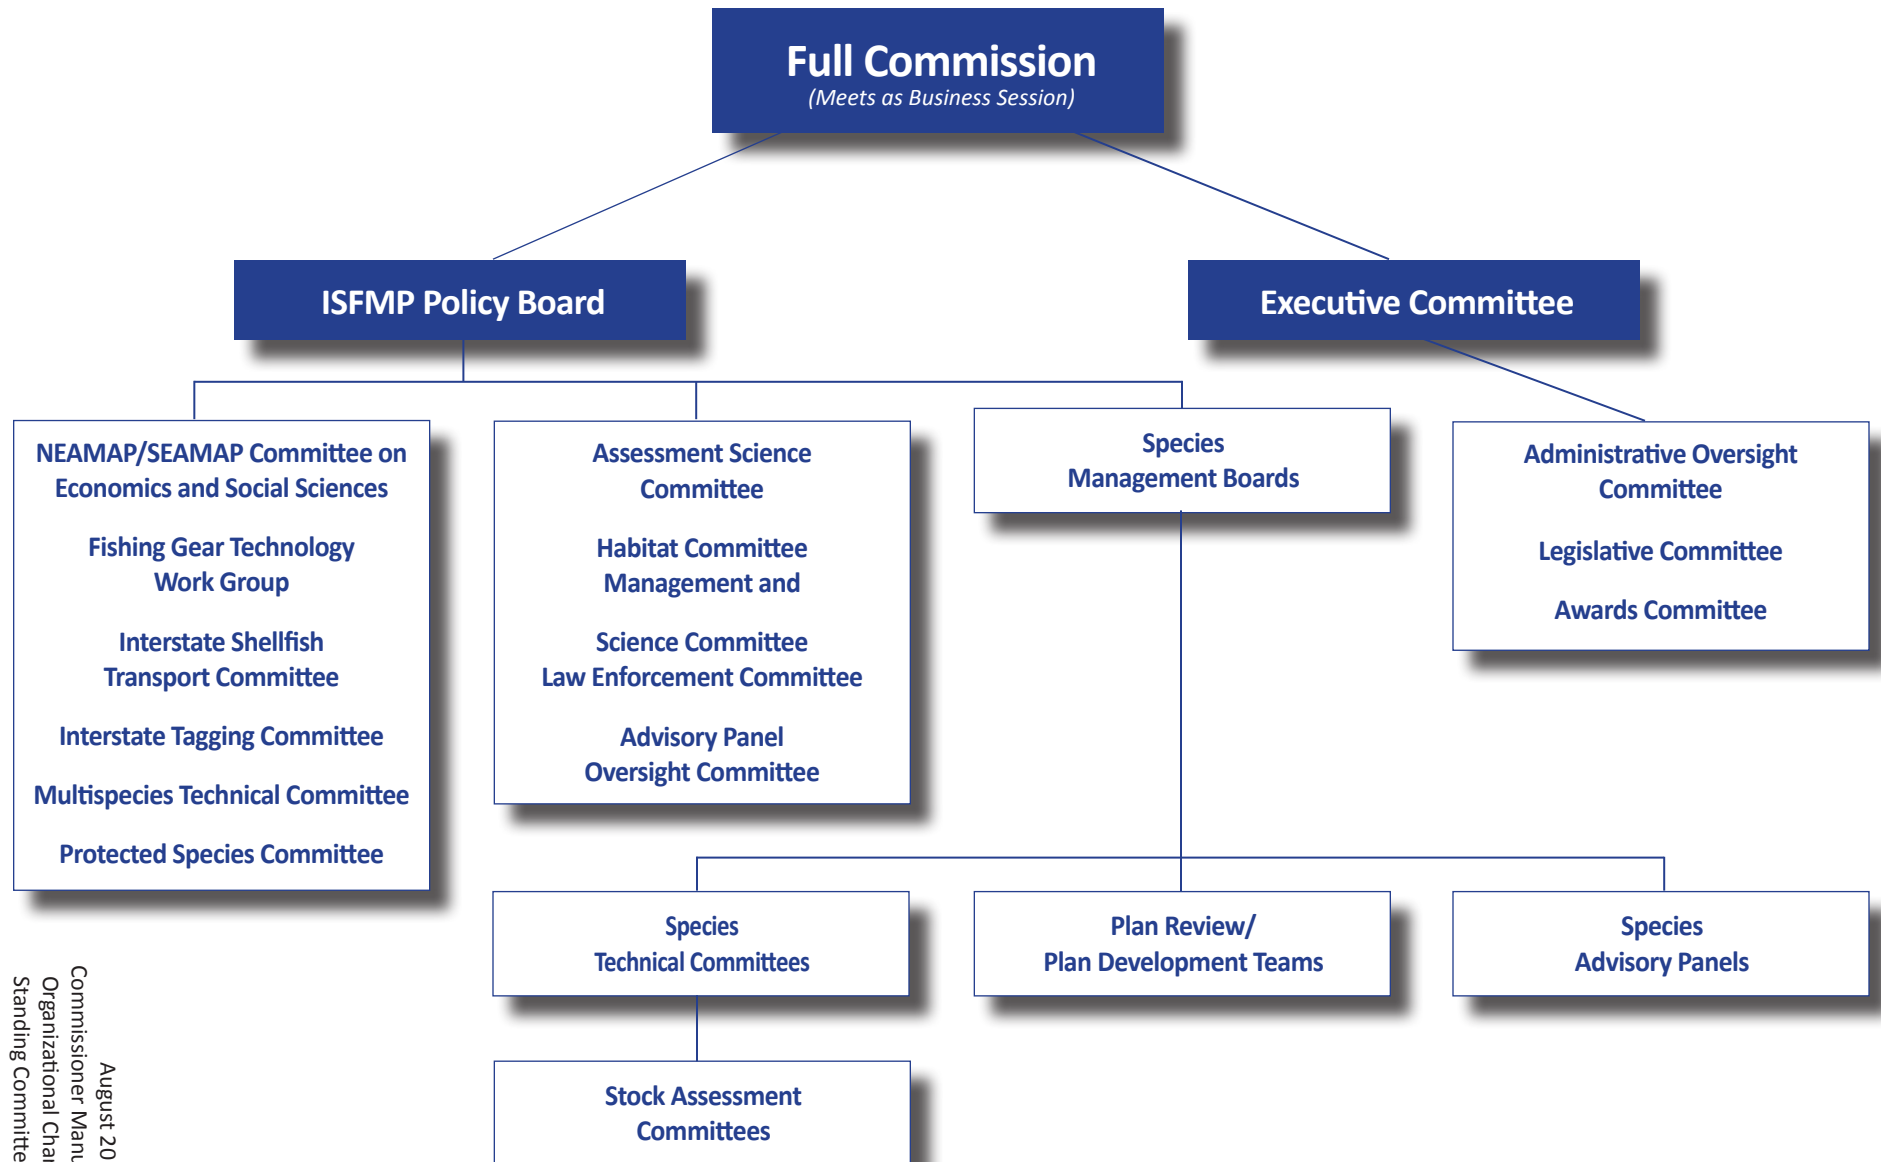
Full Commission
(Meets as Business Session)

ISFMP Policy Board

Executive Committee

NEAMAP/SEAMAP Committee on Economics and Social Sciences

Fishing Gear Technology Work Group

Interstate Shellfish Transport Committee

Interstate Tagging Committee

Multispecies Technical Committee

Protected Species Committee

Assessment Science Committee

Habitat Committee
Management and

Science Committee
Law Enforcement Committee

Advisory Panel Oversight Committee

Species Management Boards

Administrative Oversight Committee

Legislative Committee

Awards Committee

Species Technical Committees

Plan Review/ Plan Development Teams

Species Advisory Panels

Stock Assessment Committees

August 20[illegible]
Commissioner Manu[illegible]
Organizational Cha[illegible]
Standing Committe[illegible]